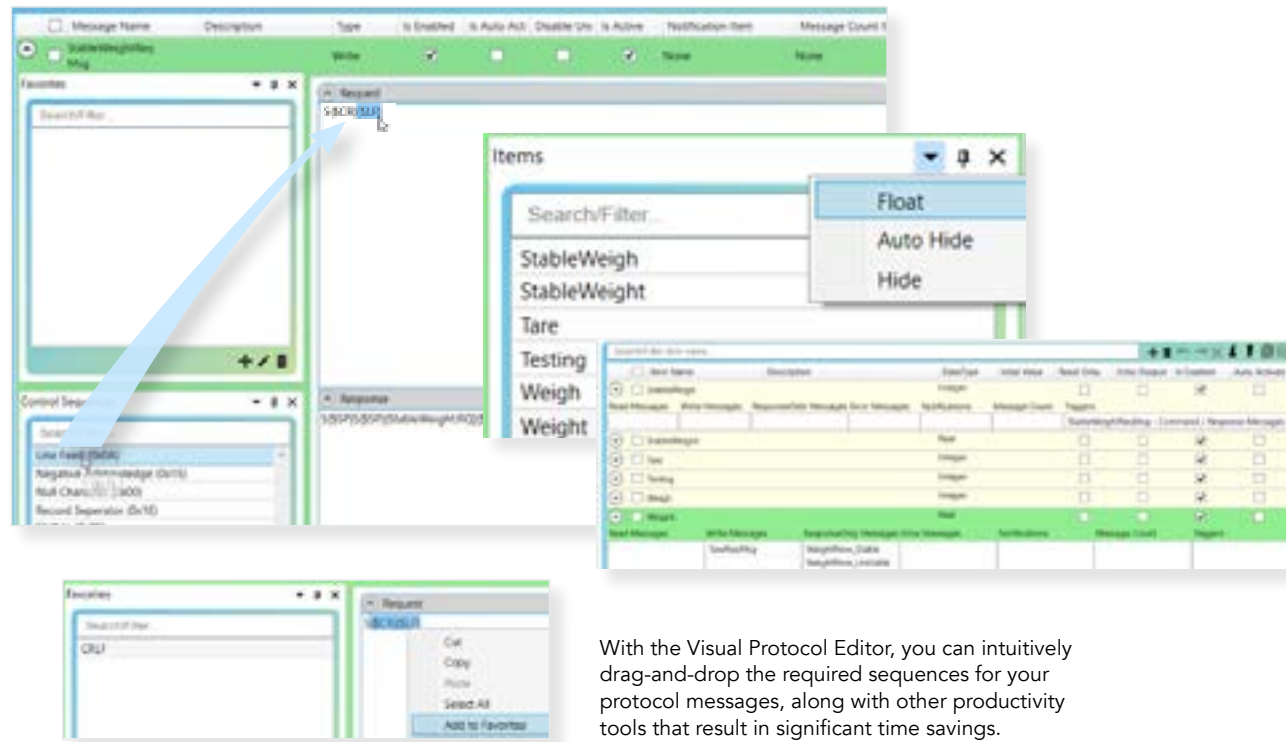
Message Name | Description | Type | Is Enabled | Is Auto Ack | Disable Unl | Is Active | Notification Item | Message Count

StableWeightReq Msg | Write | None | None

Favorites

Search/Filter...

Request

$\{$CR$\}$$\{$LF$\}$

Control Sequences

Search

Line Feed (0x0A)
Negative Acknowledge (0x15)
Null Character (0x00)
Record Seperator (0x1E)

Response

$\{$SP$\}$$\{$SP$\}$StableWeight.RQ$\{$

Items

Float
Auto Hide
Hide

Search/Filter...

StableWeigh
StableWeight
Tare
Testing
Weigh
Weight

Search/Filter data item name...

| | Item Name | Description | DataType | Initial Value | Read Only | Echo Output | Is Enabled | Auto Activate |
|---|---|---|---|---|---|---|---|---|
| | StableWeigh | | Integer | | | | | |
| Read Messages | Write Messages | Response/Only Messages | Error Messages | Notifications | Message Count | Triggers | | |
| | | | | | | StableWeightReqMsg - Command / Response Message | | |
| | StableWeight | | Real | | | | | |
| | Tare | | Integer | | | | | |
| | Testing | | Integer | | | | | |
| | Weigh | | Integer | | | | | |
| | Weight | | Real | | | | | |
| Read Messages | Write Messages | Response/Only Messages | Error Messages | Notifications | Message Count | Triggers | | |
| | TareReqMsg | WeightRsvs_Stable WeightRsvs_Unstable | | | | | | |

Favorites

Search/Filter

CRLF

Request

$\{$CR$\}$$\{$LF$\}$

Cut
Copy
Paste
Select All
Add to Favorites

With the Visual Protocol Editor, you can intuitively drag-and-drop the required sequences for your protocol messages, along with other productivity tools that result in significant time savings.